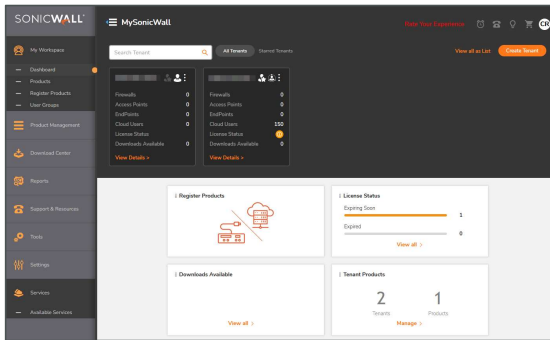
SONICWALL

My Workspace
Dashboard
Products
Register Products
User Groups
Product Management
Download Center
Reports
Support & Resources
Tools
Settings
Services
Available Services

MySonicWall
Rate Your Experience
CR

Search Tenant
All Tenants
Starred Tenants
View all as List
Create Tenant

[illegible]
Firewalls 0
Access Points 0
EndPoints 0
Cloud Users 0
License Status
Downloads Available 0
View Details >

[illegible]
Firewalls 0
Access Points 0
EndPoints 0
Cloud Users 150
License Status
Downloads Available 0
View Details >

Register Products

License Status
Expiring Soon 1
Expired 0
View all >

Downloads Available
View all >

Tenant Products
2 Tenants
1 Products
Manage >